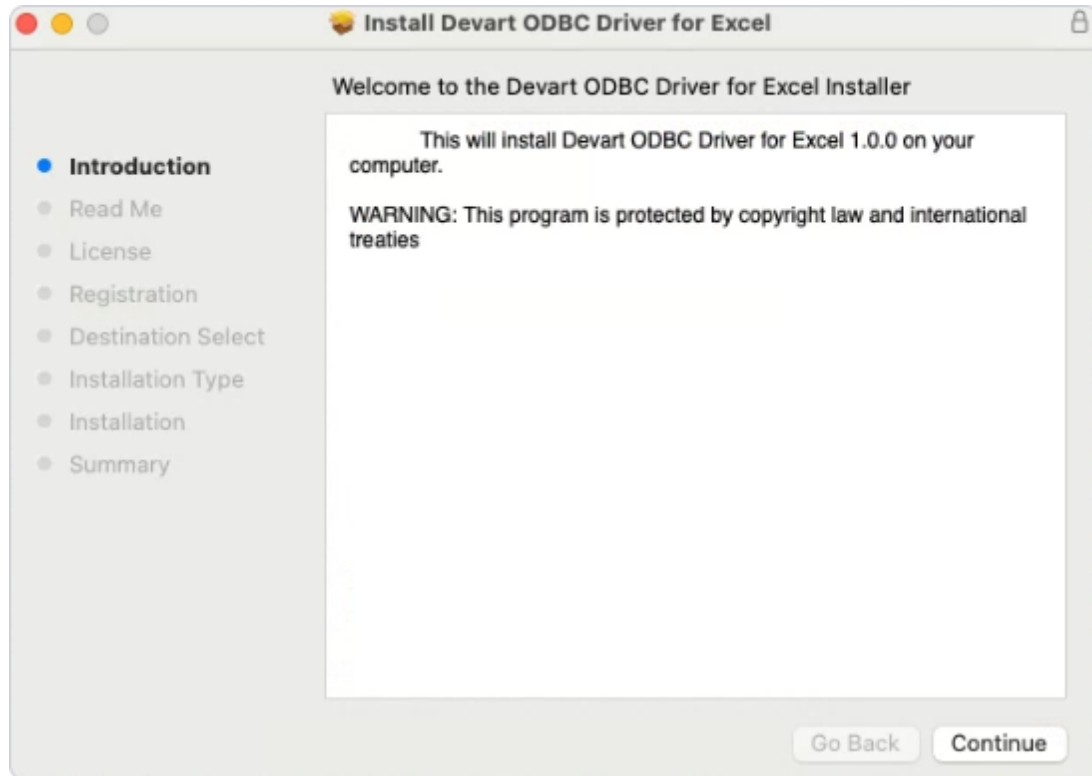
Install Devart ODBC Driver for Excel

Welcome to the Devart ODBC Driver for Excel Installer

Introduction
Read Me
License
Registration
Destination Select
Installation Type
Installation
Summary

This will install Devart ODBC Driver for Excel 1.0.0 on your computer.

WARNING: This program is protected by copyright law and international treaties

Go Back
Continue